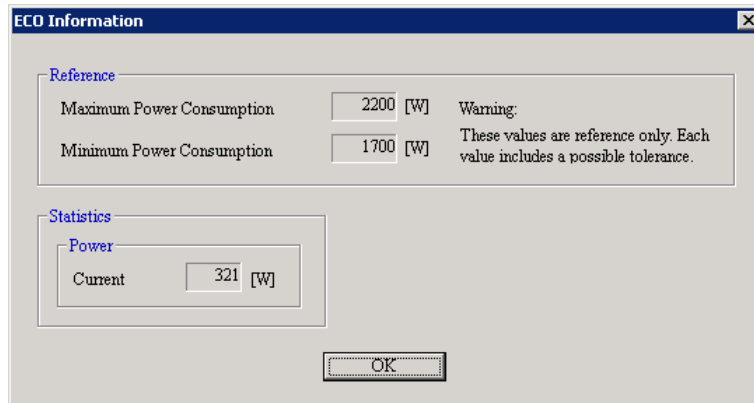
ECO Information

Reference

Maximum Power Consumption 2200 [W]

Minimum Power Consumption 1700 [W]

Warning:

These values are reference only. Each value includes a possible tolerance.

Statistics

Power

Current 321 [W]

OK